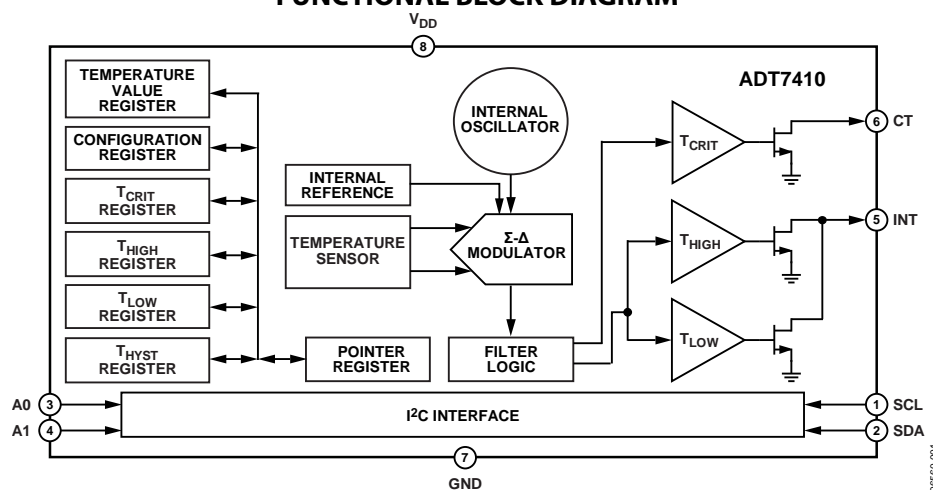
FUNCTIONAL BLOCK DIAGRAM

$V_{DD}$

8

ADT7410

TEMPERATURE VALUE REGISTER

CONFIGURATION REGISTER

$T_{CRIT}$ REGISTER

$T_{HIGH}$ REGISTER

$T_{LOW}$ REGISTER

$T_{HYST}$ REGISTER

INTERNAL OSCILLATOR

INTERNAL REFERENCE

TEMPERATURE SENSOR

Σ-Δ MODULATOR

POINTER REGISTER

FILTER LOGIC

$T_{CRIT}$

$T_{HIGH}$

$T_{LOW}$

6 CT

5 INT

A0 3

A1 4

$I^2C$ INTERFACE

1 SCL

2 SDA

7

GND

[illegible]